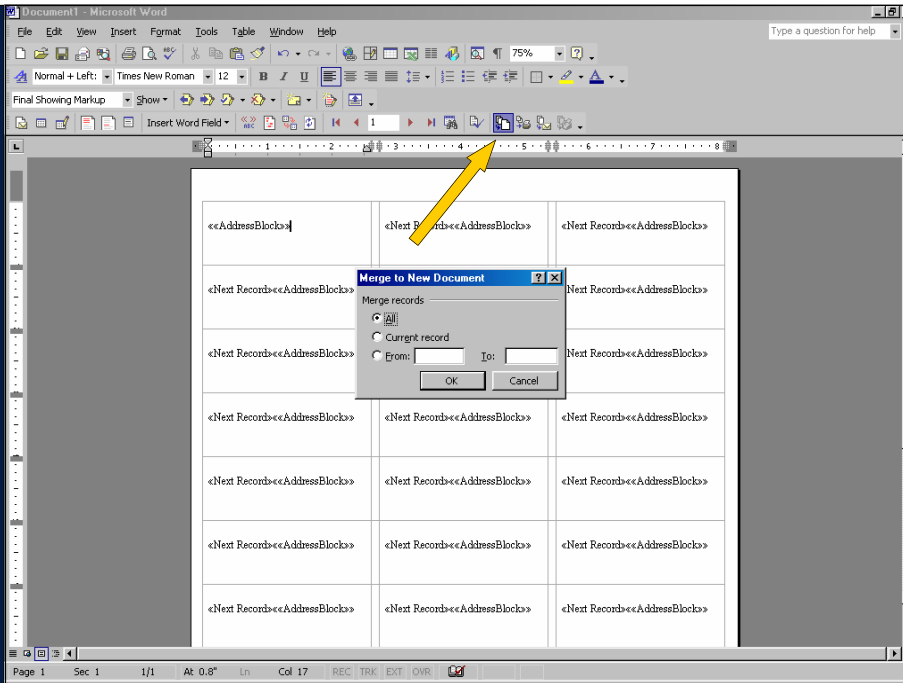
Document1 - Microsoft Word

File Edit View Insert Format Tools Table Window Help

Type a question for help

75%

Normal + Left: Times New Roman 12

Final Showing Markup Show

Insert Word Field 1

1 2 3 4 5 6 7 8

| «AddressBlock» | «Next Record»«AddressBlock» | «Next Record»«AddressBlock» |
|---|---|---|
| «Next Record»«AddressBlock» | | «Next Record»«AddressBlock» |
| «Next Record»«AddressBlock» | | «Next Record»«AddressBlock» |
| «Next Record»«AddressBlock» | «Next Record»«AddressBlock» | «Next Record»«AddressBlock» |
| «Next Record»«AddressBlock» | «Next Record»«AddressBlock» | «Next Record»«AddressBlock» |
| «Next Record»«AddressBlock» | «Next Record»«AddressBlock» | «Next Record»«AddressBlock» |
| «Next Record»«AddressBlock» | «Next Record»«AddressBlock» | «Next Record»«AddressBlock» |

Merge to New Document

Merge records

All

Current record

From: To:

OK Cancel

Page 1 Sec 1 1/1 At 0.8" Ln Col 17 REC TRK EXT OVR